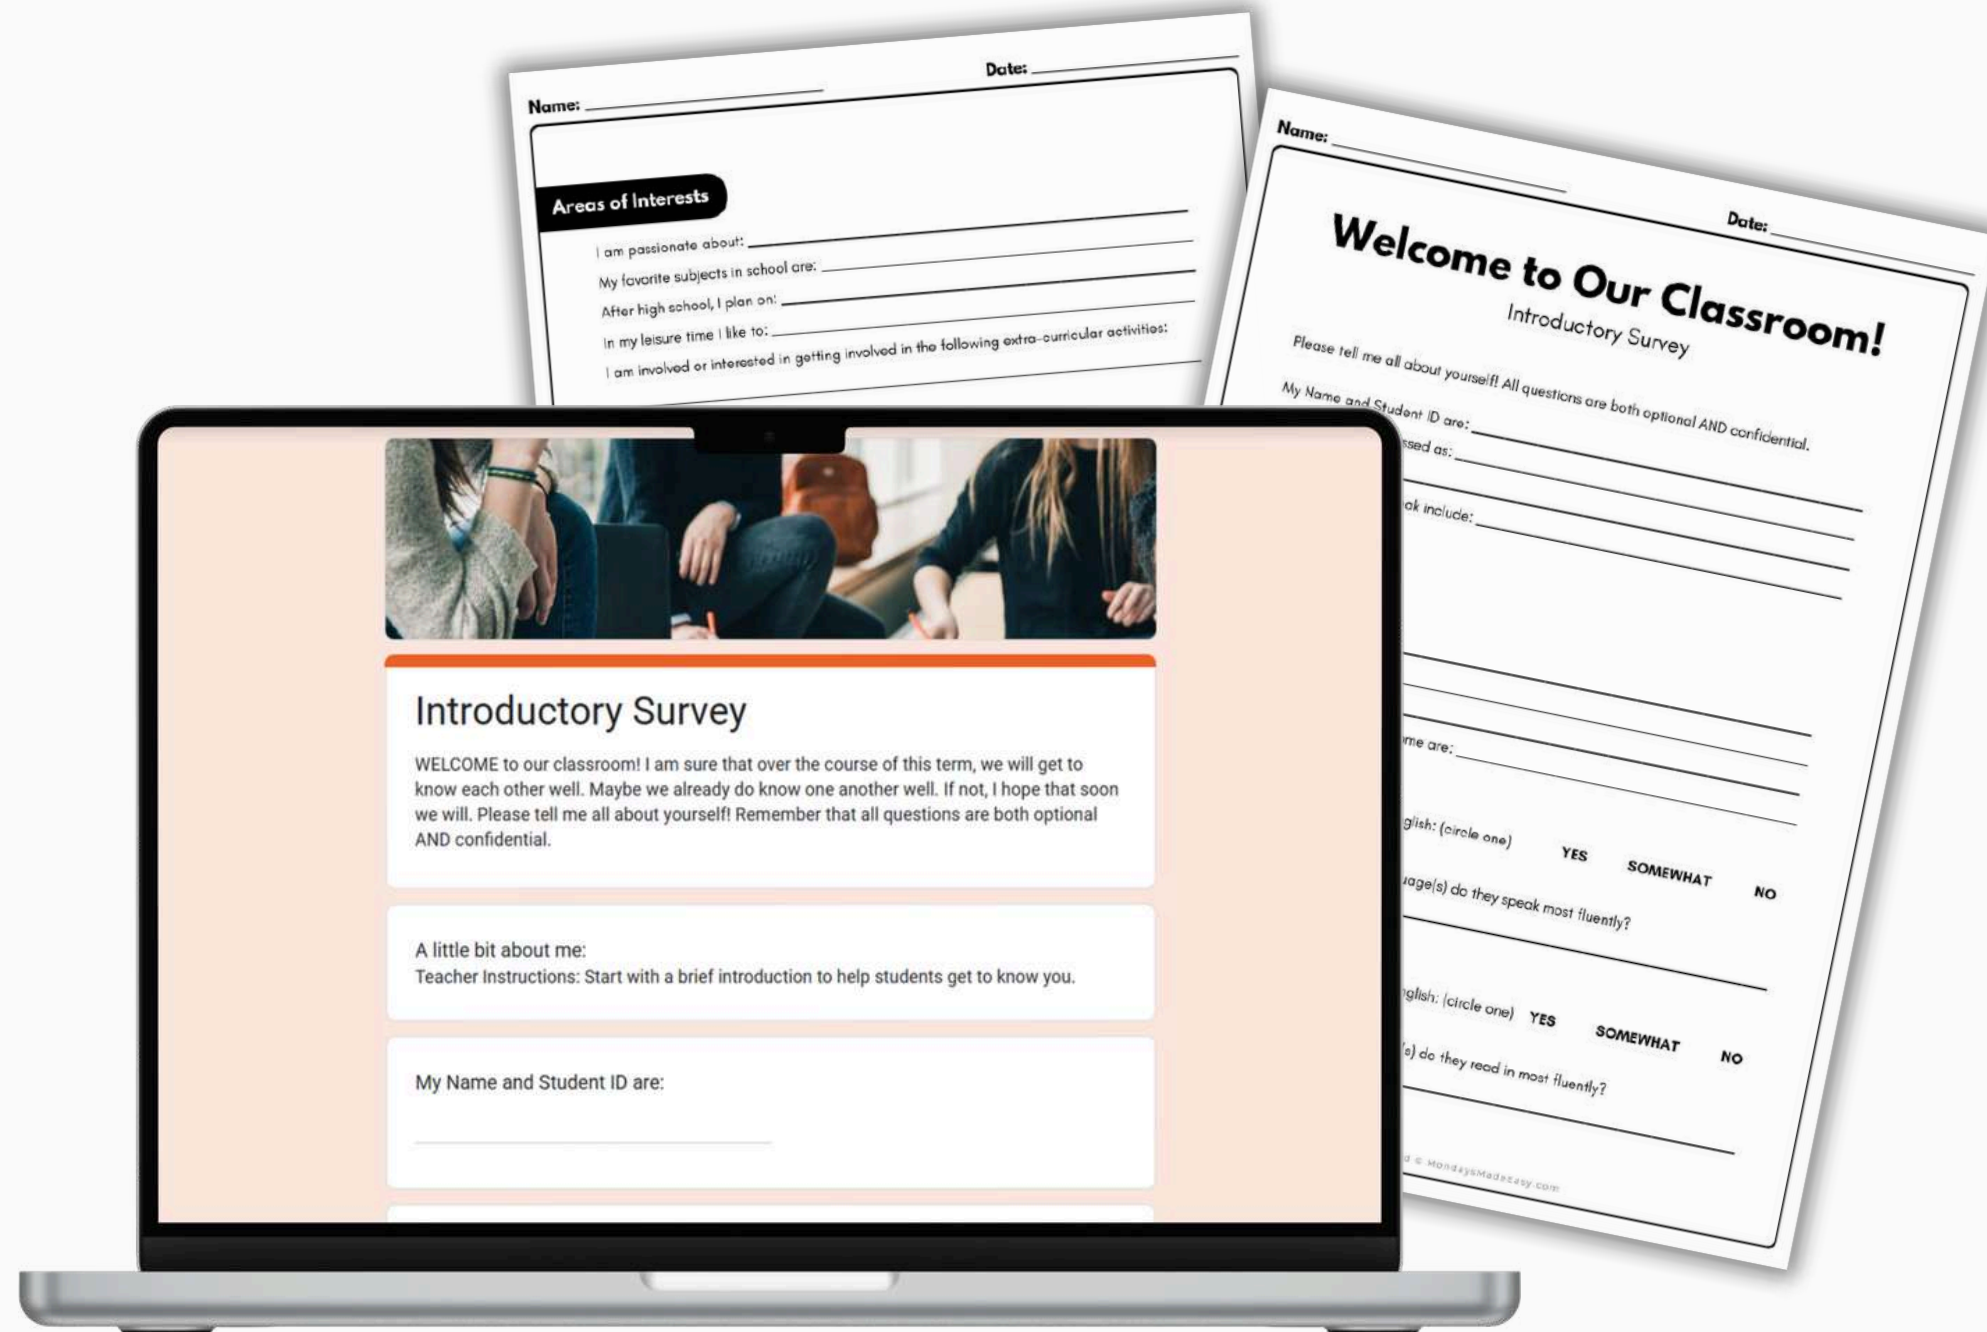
Name:
Date:

Areas of Interests

I am passionate about:
My favorite subjects in school are:
After high school, I plan on:
In my leisure time I like to:
I am involved or interested in getting involved in the following extra-curricular activities:

Name:
Date:

Welcome to Our Classroom!
Introductory Survey

Please tell me all about yourself! All questions are both optional AND confidential.
My Name and Student ID are:
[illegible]sed as:
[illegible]ak include:
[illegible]me are:
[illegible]glish: (circle one) YES SOMEWHAT NO
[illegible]age(s) do they speak most fluently?
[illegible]glish: (circle one) YES SOMEWHAT NO
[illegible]s) do they read in most fluently?
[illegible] © MondaysMadeEasy.com

Introductory Survey

WELCOME to our classroom! I am sure that over the course of this term, we will get to know each other well. Maybe we already do know one another well. If not, I hope that soon we will. Please tell me all about yourself! Remember that all questions are both optional AND confidential.

A little bit about me:
Teacher Instructions: Start with a brief introduction to help students get to know you.

My Name and Student ID are: